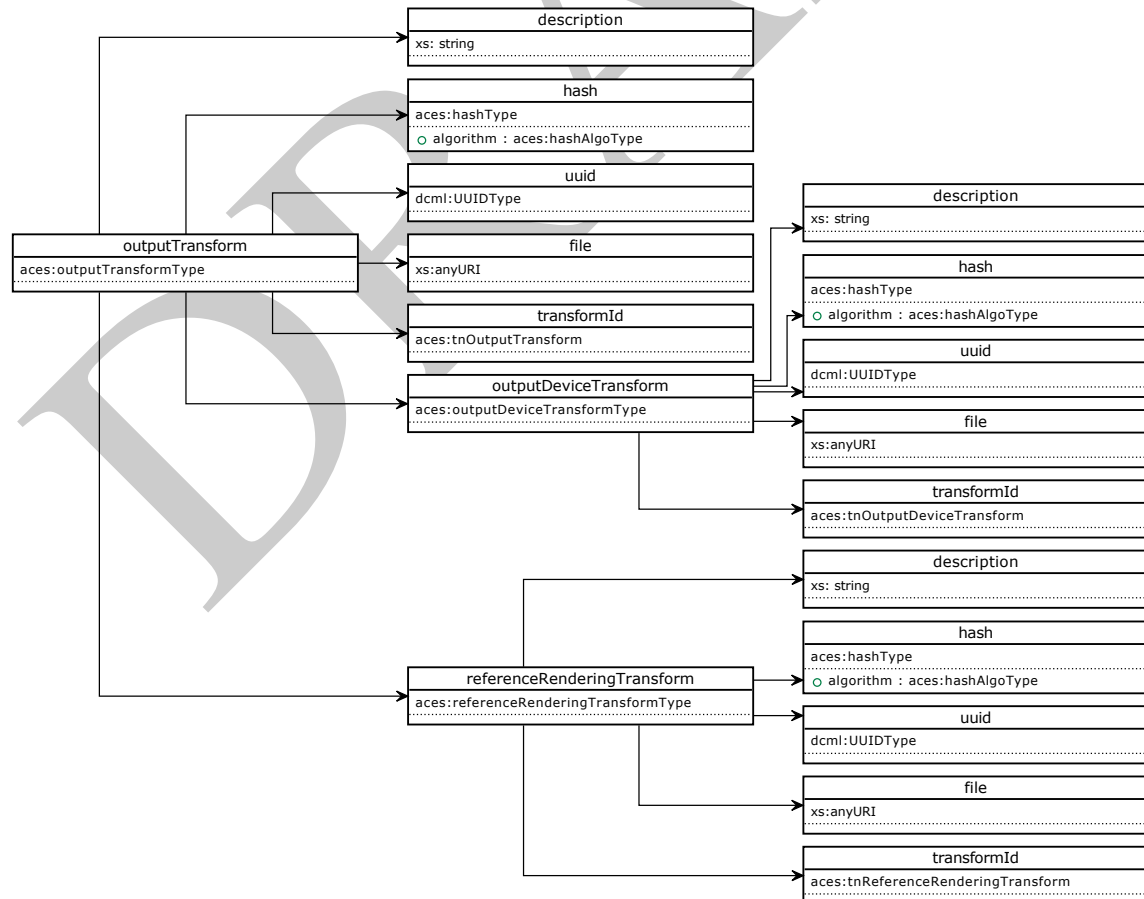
outputTransform
aces:outputTransformType

description
xs: string

hash
aces:hashType
algorithm : aces:hashAlgoType

uuid
dcml:UUIDType

file
xs:anyURI

transformId
aces:tnOutputTransform

outputDeviceTransform
aces:outputDeviceTransformType

description
xs: string

hash
aces:hashType
algorithm : aces:hashAlgoType

uuid
dcml:UUIDType

file
xs:anyURI

transformId
aces:tnOutputDeviceTransform

referenceRenderingTransform
aces:referenceRenderingTransformType

description
xs: string

hash
aces:hashType
algorithm : aces:hashAlgoType

uuid
dcml:UUIDType

file
xs:anyURI

transformId
aces:tnReferenceRenderingTransform